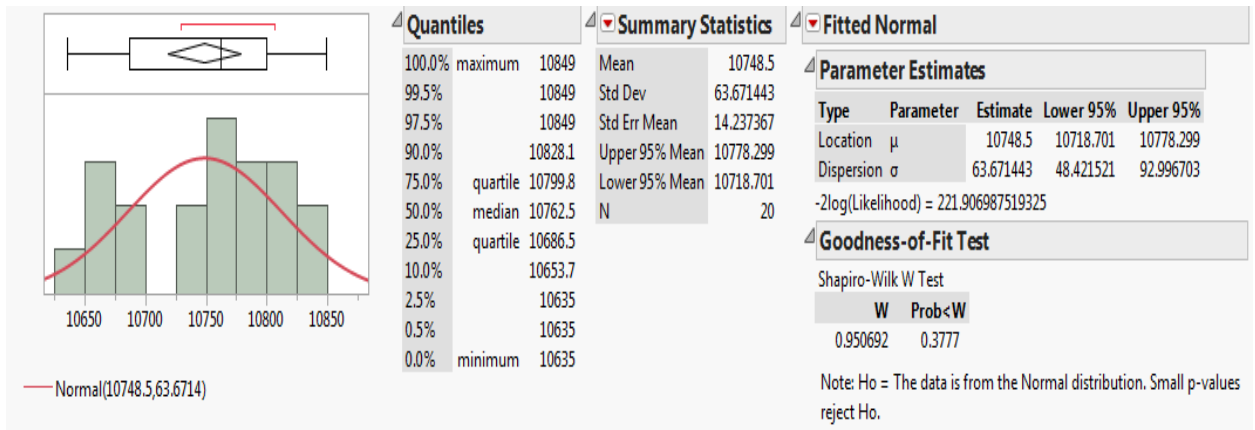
10650 10700 10750 10800 10850

Normal(10748.5,63.6714)

Quantiles

| | | |
|---|---|---|
| 100.0% | maximum | 10849 |
| 99.5% | | 10849 |
| 97.5% | | 10849 |
| 90.0% | | 10828.1 |
| 75.0% | quartile | 10799.8 |
| 50.0% | median | 10762.5 |
| 25.0% | quartile | 10686.5 |
| 10.0% | | 10653.7 |
| 2.5% | | 10635 |
| 0.5% | | 10635 |
| 0.0% | minimum | 10635 |

Summary Statistics

| | |
|---|---|
| Mean | 10748.5 |
| Std Dev | 63.671443 |
| Std Err Mean | 14.237367 |
| Upper 95% Mean | 10778.299 |
| Lower 95% Mean | 10718.701 |
| N | 20 |

Fitted Normal

Parameter Estimates

| Type | Parameter | Estimate | Lower 95% | Upper 95% |
|---|---|---|---|---|
| Location | μ | 10748.5 | 10718.701 | 10778.299 |
| Dispersion | σ | 63.671443 | 48.421521 | 92.996703 |

-2log(Likelihood) = 221.906987519325

Goodness-of-Fit Test

Shapiro-Wilk W Test

| W | Prob<W |
|---|---|
| 0.950692 | 0.3777 |

Note: Ho = The data is from the Normal distribution. Small p-values reject Ho.